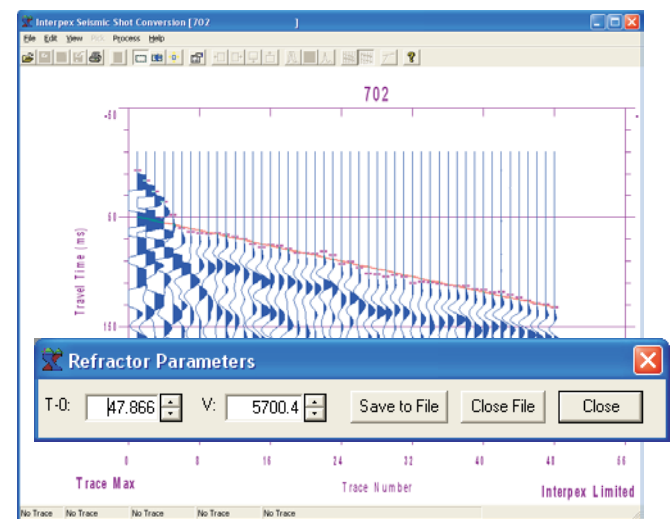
Interpex Seismic Shot Conversion [702 ]

File Edit View Pick Process Help

702

-50

50

150

Travel Time (ms)

Refractor Parameters

T-0: 47.866 V: 5700.4 Save to File Close File Close

0 8 16 24 32 40 48 56

Trace Max

Trace Number

Interpex Limited

No Trace No Trace No Trace No Trace No Trace